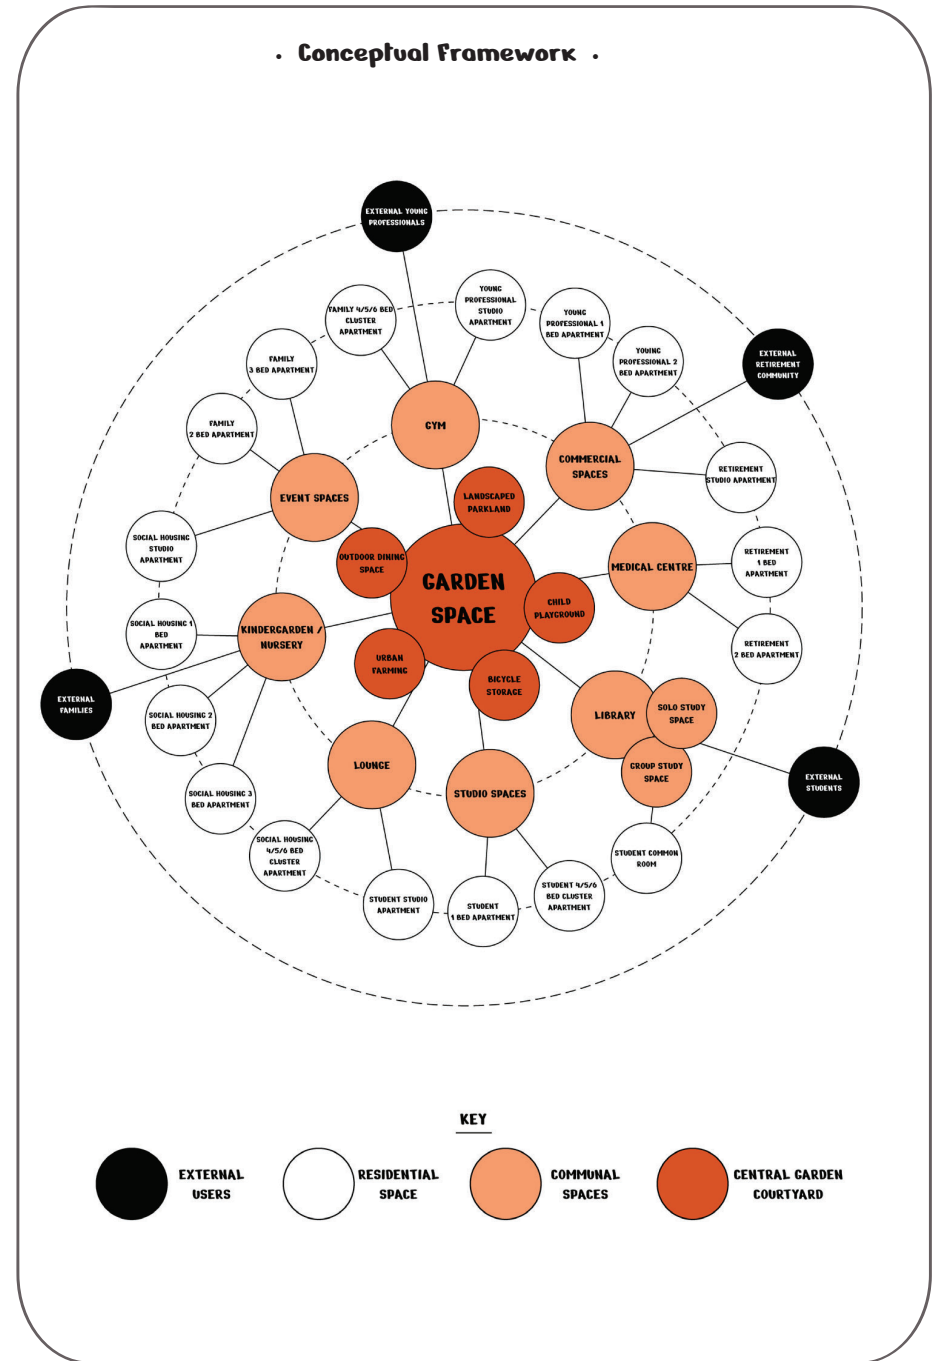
• Conceptual Framework •

EXTERNAL YOUNG PROFESSIONALS

FAMILY 4/5/6 BED CLUSTER APARTMENT

YOUNG PROFESSIONAL STUDIO APARTMENT

YOUNG PROFESSIONAL 1 BED APARTMENT

YOUNG PROFESSIONAL 2 BED APARTMENT

EXTERNAL RETIREMENT COMMUNITY

FAMILY 3 BED APARTMENT

FAMILY 2 BED APARTMENT

GYM

COMMERCIAL SPACES

RETIREMENT STUDIO APARTMENT

EVENT SPACES

LANDSCAPED PARKLAND

SOCIAL HOUSING STUDIO APARTMENT

OUTDOOR DINING SPACE

GARDEN SPACE

MEDICAL CENTRE

RETIREMENT 1 BED APARTMENT

CHILD PLAYGROUND

SOCIAL HOUSING 1 BED APARTMENT

KINDERGARDEN / NURSERY

RETIREMENT 2 BED APARTMENT

URBAN FARMING

BICYCLE STORAGE

EXTERNAL FAMILIES

SOCIAL HOUSING 2 BED APARTMENT

LIBRARY

SOLO STUDY SPACE

LOUNGE

GROUP STUDY SPACE

EXTERNAL STUDENTS

STUDIO SPACES

SOCIAL HOUSING 3 BED APARTMENT

SOCIAL HOUSING 4/5/6 BED CLUSTER APARTMENT

STUDENT COMMON ROOM

STUDENT 4/5/6 BED CLUSTER APARTMENT

STUDENT STUDIO APARTMENT

STUDENT 1 BED APARTMENT

KEY

EXTERNAL USERS

RESIDENTIAL SPACE

COMMUNAL SPACES

CENTRAL GARDEN COURTYARD